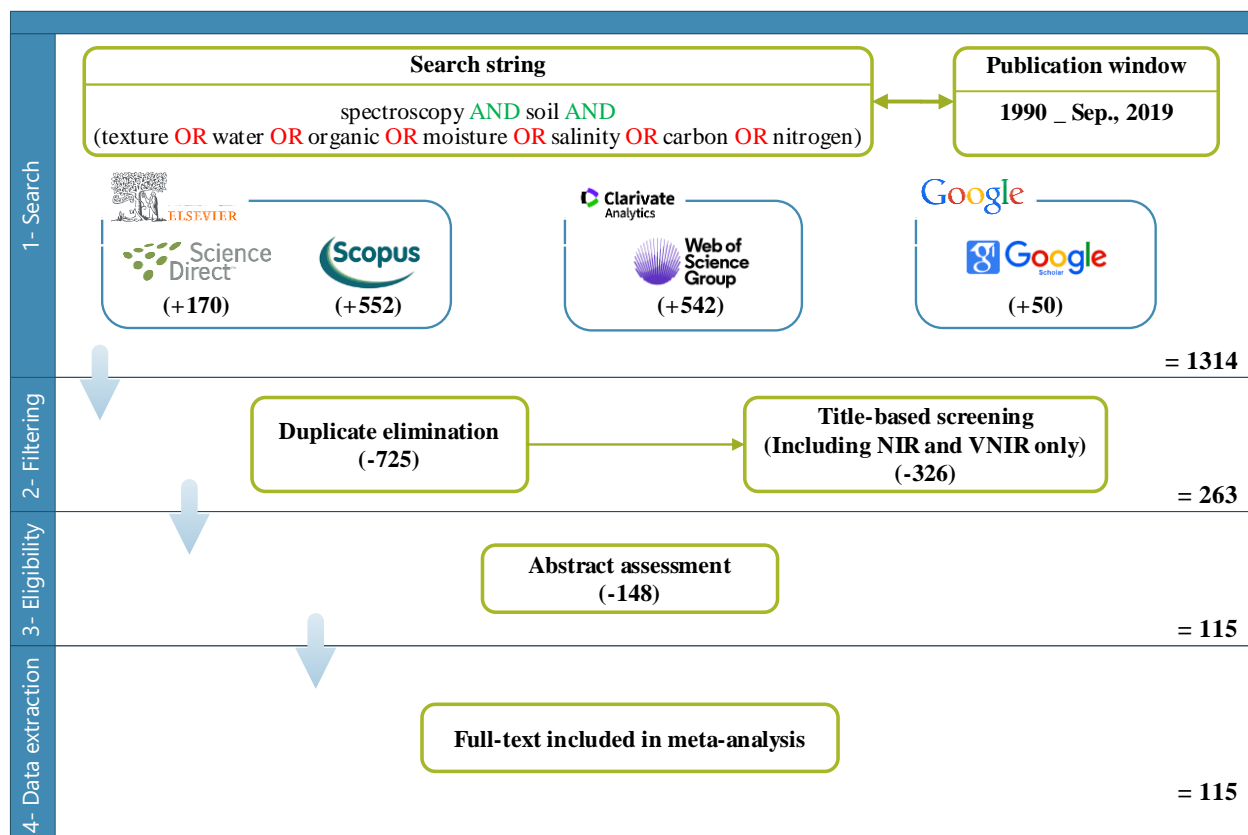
1- Search

Search string

spectroscopy AND soil AND
(texture OR water OR organic OR moisture OR salinity OR carbon OR nitrogen)

Publication window

1990 _ Sep., 2019

ELSEVIER

ScienceDirect

Scopus

(+170)

(+552)

Clarivate Analytics

Web of Science Group

(+542)

Google

Google Scholar

(+50)

= 1314

2- Filtering

Duplicate elimination
(-725)

Title-based screening
(Including NIR and VNIR only)
(-326)

= 263

3- Eligibility

Abstract assessment
(-148)

= 115

4- Data extraction

Full-text included in meta-analysis

= 115